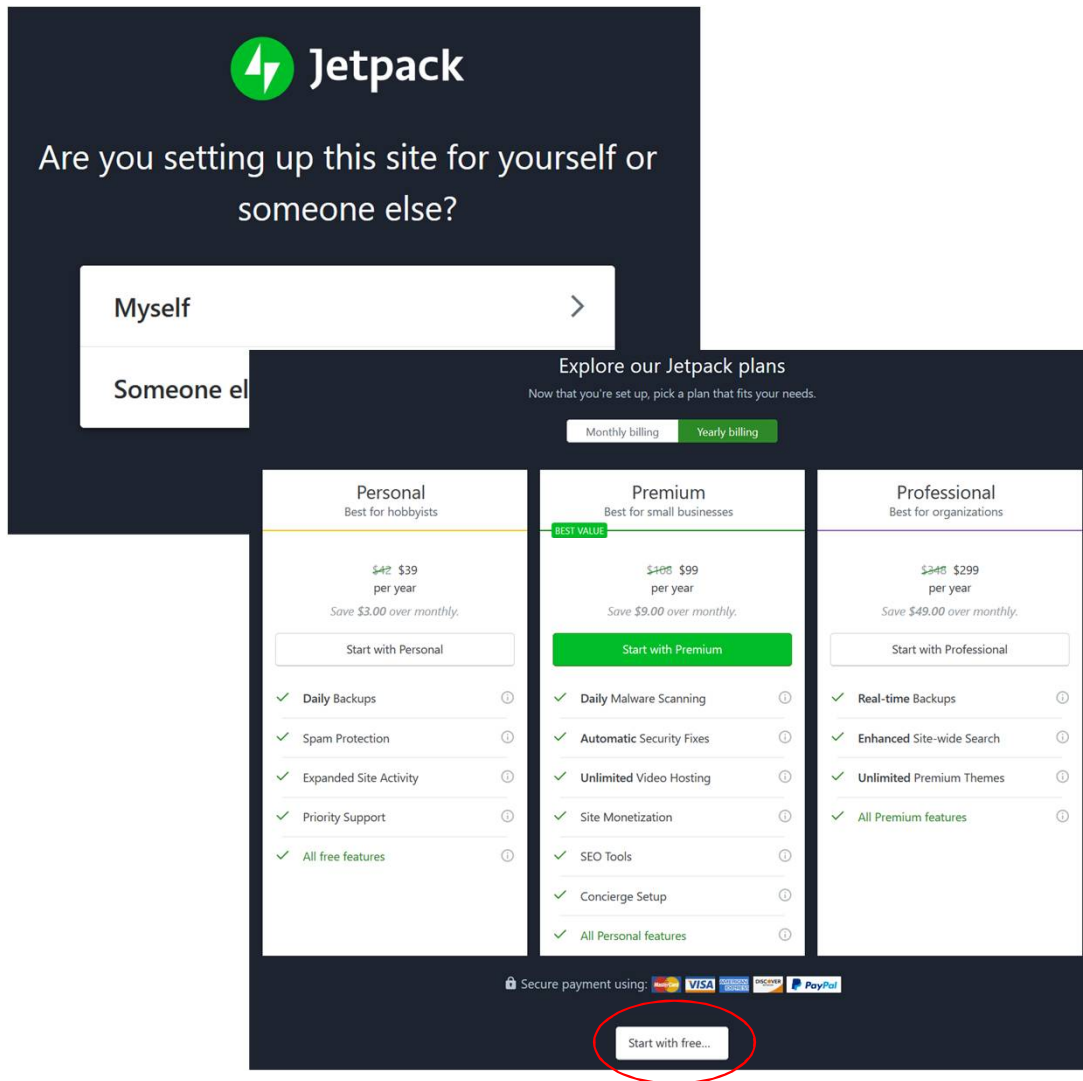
Jetpack

Are you setting up this site for yourself or someone else?

Myself

Someone el

Explore our Jetpack plans

Now that you're set up, pick a plan that fits your needs.

Monthly billing | Yearly billing

Personal
Best for hobbyists

~~$42~~ $39
per year
Save $3.00 over monthly.

Start with Personal

Daily Backups
Spam Protection
Expanded Site Activity
Priority Support
All free features

Premium
Best for small businesses

BEST VALUE

~~$108~~ $99
per year
Save $9.00 over monthly.

Start with Premium

Daily Malware Scanning
Automatic Security Fixes
Unlimited Video Hosting
Site Monetization
SEO Tools
Concierge Setup
All Personal features

Professional
Best for organizations

~~$348~~ $299
per year
Save $49.00 over monthly.

Start with Professional

Real-time Backups
Enhanced Site-wide Search
Unlimited Premium Themes
All Premium features

Secure payment using: MasterCard VISA AMERICAN EXPRESS DISCOVER PayPal

Start with free...